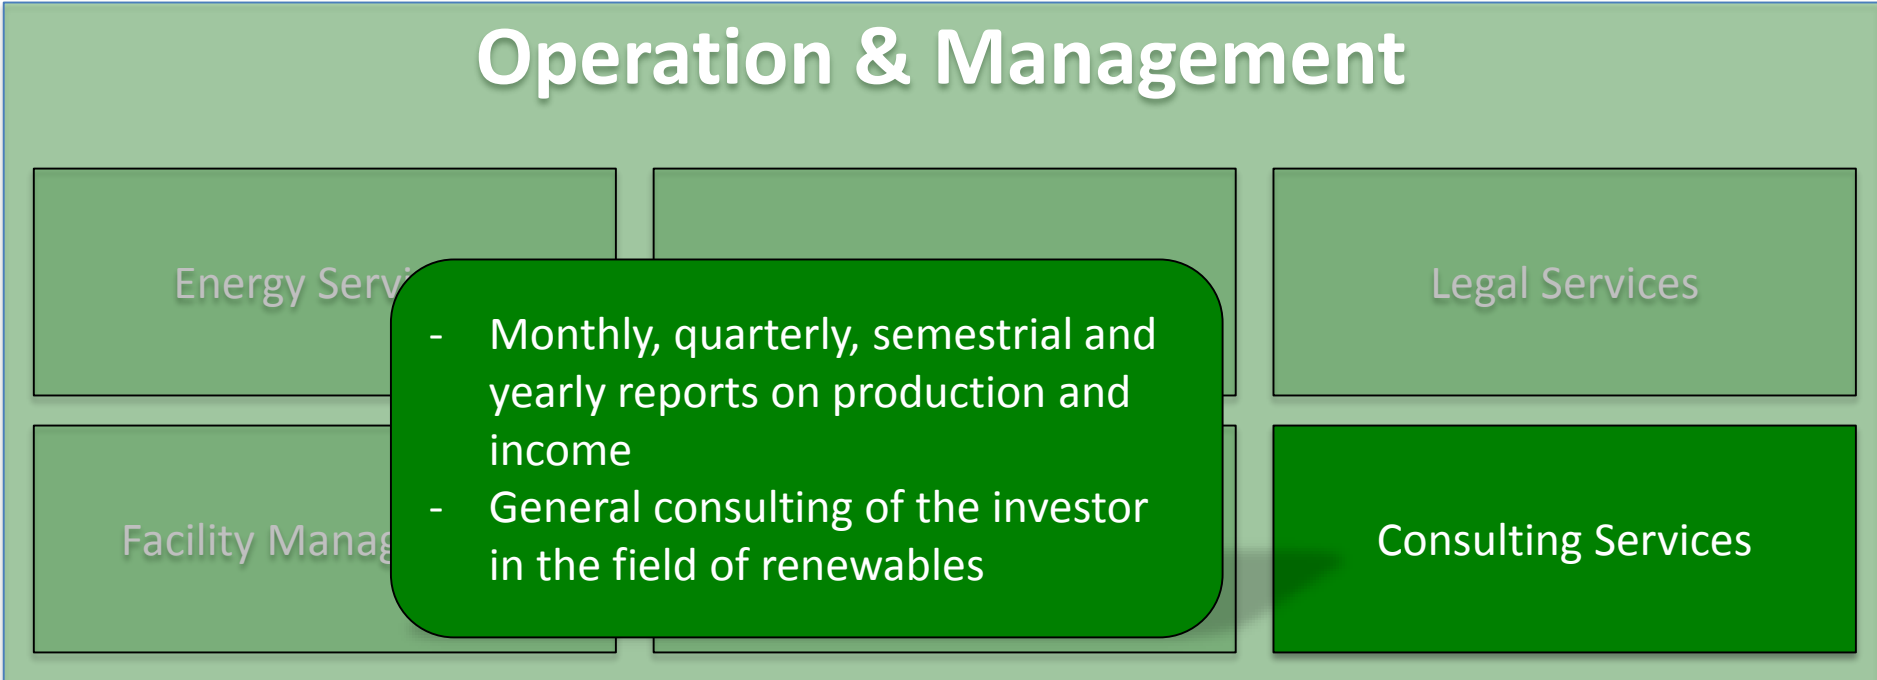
Operation & Management

Energy Serv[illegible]

Legal Services

Facility Manag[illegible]

- Monthly, quarterly, semestrial and yearly reports on production and income
- General consulting of the investor in the field of renewables

Consulting Services